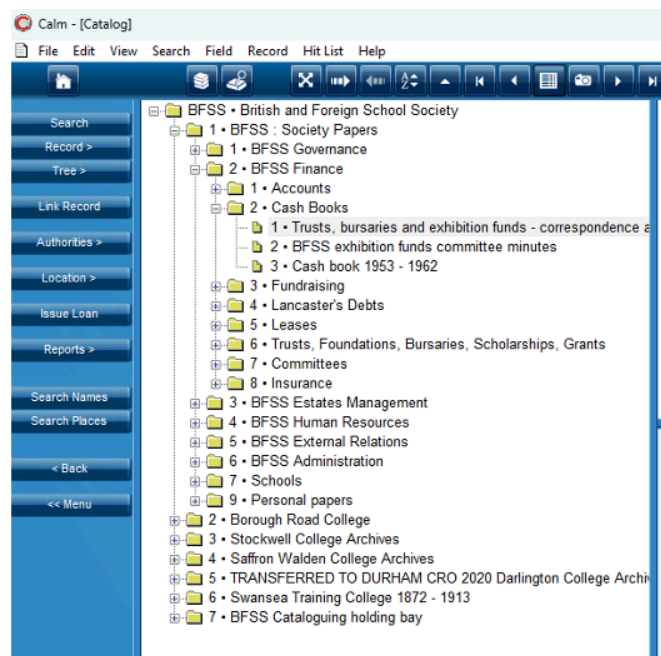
Calm - [Catalog]

File Edit View Search Field Record Hit List Help

Search
Record >
Tree >
Link Record
Authorities >
Location >
Issue Loan
Reports >
Search Names
Search Places
< Back
<< Menu

BFSS • British and Foreign School Society
1 • BFSS : Society Papers
1 • BFSS Governance
2 • BFSS Finance
1 • Accounts
2 • Cash Books
1 • Trusts, bursaries and exhibition funds - correspondence a
2 • BFSS exhibition funds committee minutes
3 • Cash book 1953 - 1962
3 • Fundraising
4 • Lancaster's Debts
5 • Leases
6 • Trusts, Foundations, Bursaries, Scholarships, Grants
7 • Committees
8 • Insurance
3 • BFSS Estates Management
4 • BFSS Human Resources
5 • BFSS External Relations
6 • BFSS Administration
7 • Schools
9 • Personal papers
2 • Borough Road College
3 • Stockwell College Archives
4 • Saffron Walden College Archives
5 • TRANSFERRED TO DURHAM CRO 2020 Darlington College Archi
6 • Swansea Training College 1872 - 1913
7 • BFSS Cataloguing holding bay